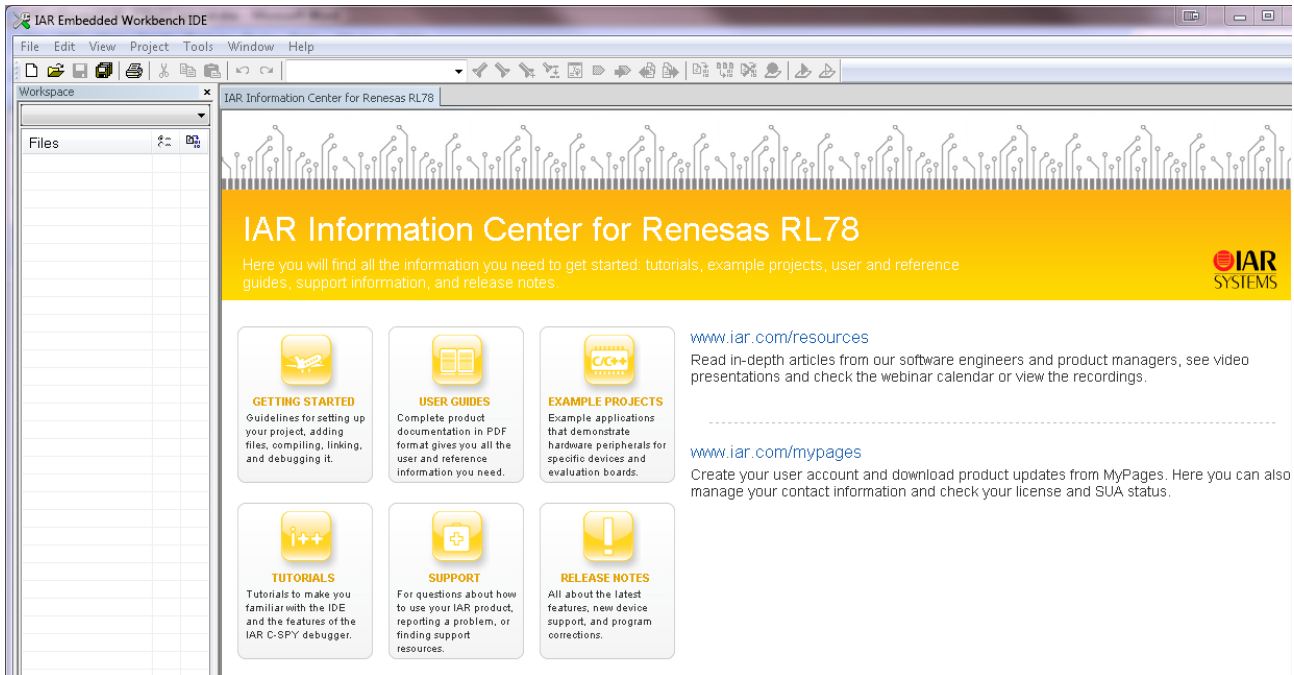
IAR Embedded Workbench IDE

File Edit View Project Tools Window Help

Workspace

Files

IAR Information Center for Renesas RL78

IAR Information Center for Renesas RL78

Here you will find all the information you need to get started: tutorials, example projects, user and reference guides, support information, and release notes.

IAR SYSTEMS

GETTING STARTED
Guidelines for setting up your project, adding files, compiling, linking, and debugging it.

USER GUIDES
Complete product documentation in PDF format gives you all the user and reference information you need.

C/C++
EXAMPLE PROJECTS
Example applications that demonstrate hardware peripherals for specific devices and evaluation boards.

i++
TUTORIALS
Tutorials to make you familiar with the IDE and the features of the IAR C-SPY debugger.

SUPPORT
For questions about how to use your IAR product, reporting a problem, or finding support resources.

RELEASE NOTES
All about the latest features, new device support, and program corrections.

www.iar.com/resources
Read in-depth articles from our software engineers and product managers, see video presentations and check the webinar calendar or view the recordings.

www.iar.com/mypages
Create your user account and download product updates from MyPages. Here you can also manage your contact information and check your license and SUA status.